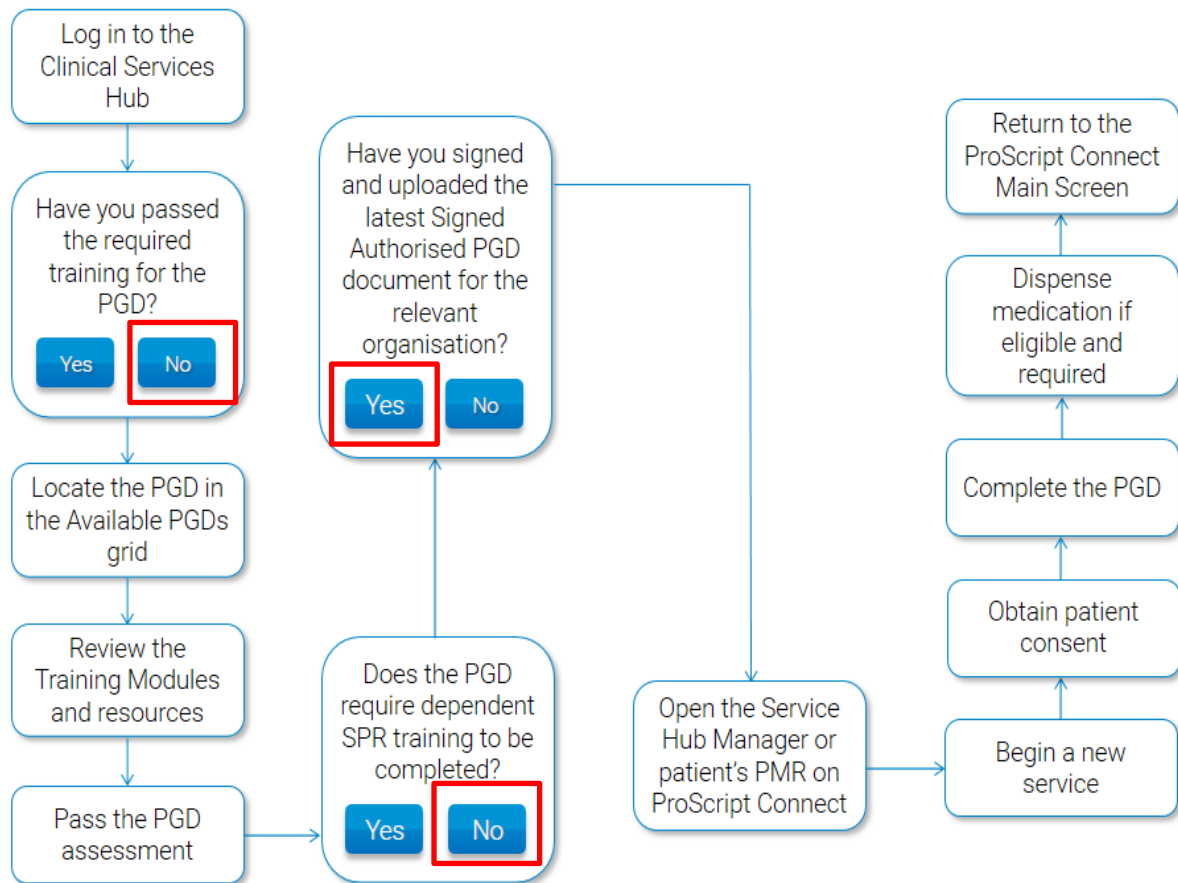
Log in to the Clinical Services Hub

Have you passed the required training for the PGD?

Yes

No

Locate the PGD in the Available PGDs grid

Review the Training Modules and resources

Pass the PGD assessment

Does the PGD require dependent SPR training to be completed?

Yes

No

Have you signed and uploaded the latest Signed Authorised PGD document for the relevant organisation?

Yes

No

Open the Service Hub Manager or patient's PMR on ProScript Connect

Begin a new service

Obtain patient consent

Complete the PGD

Dispense medication if eligible and required

Return to the ProScript Connect Main Screen